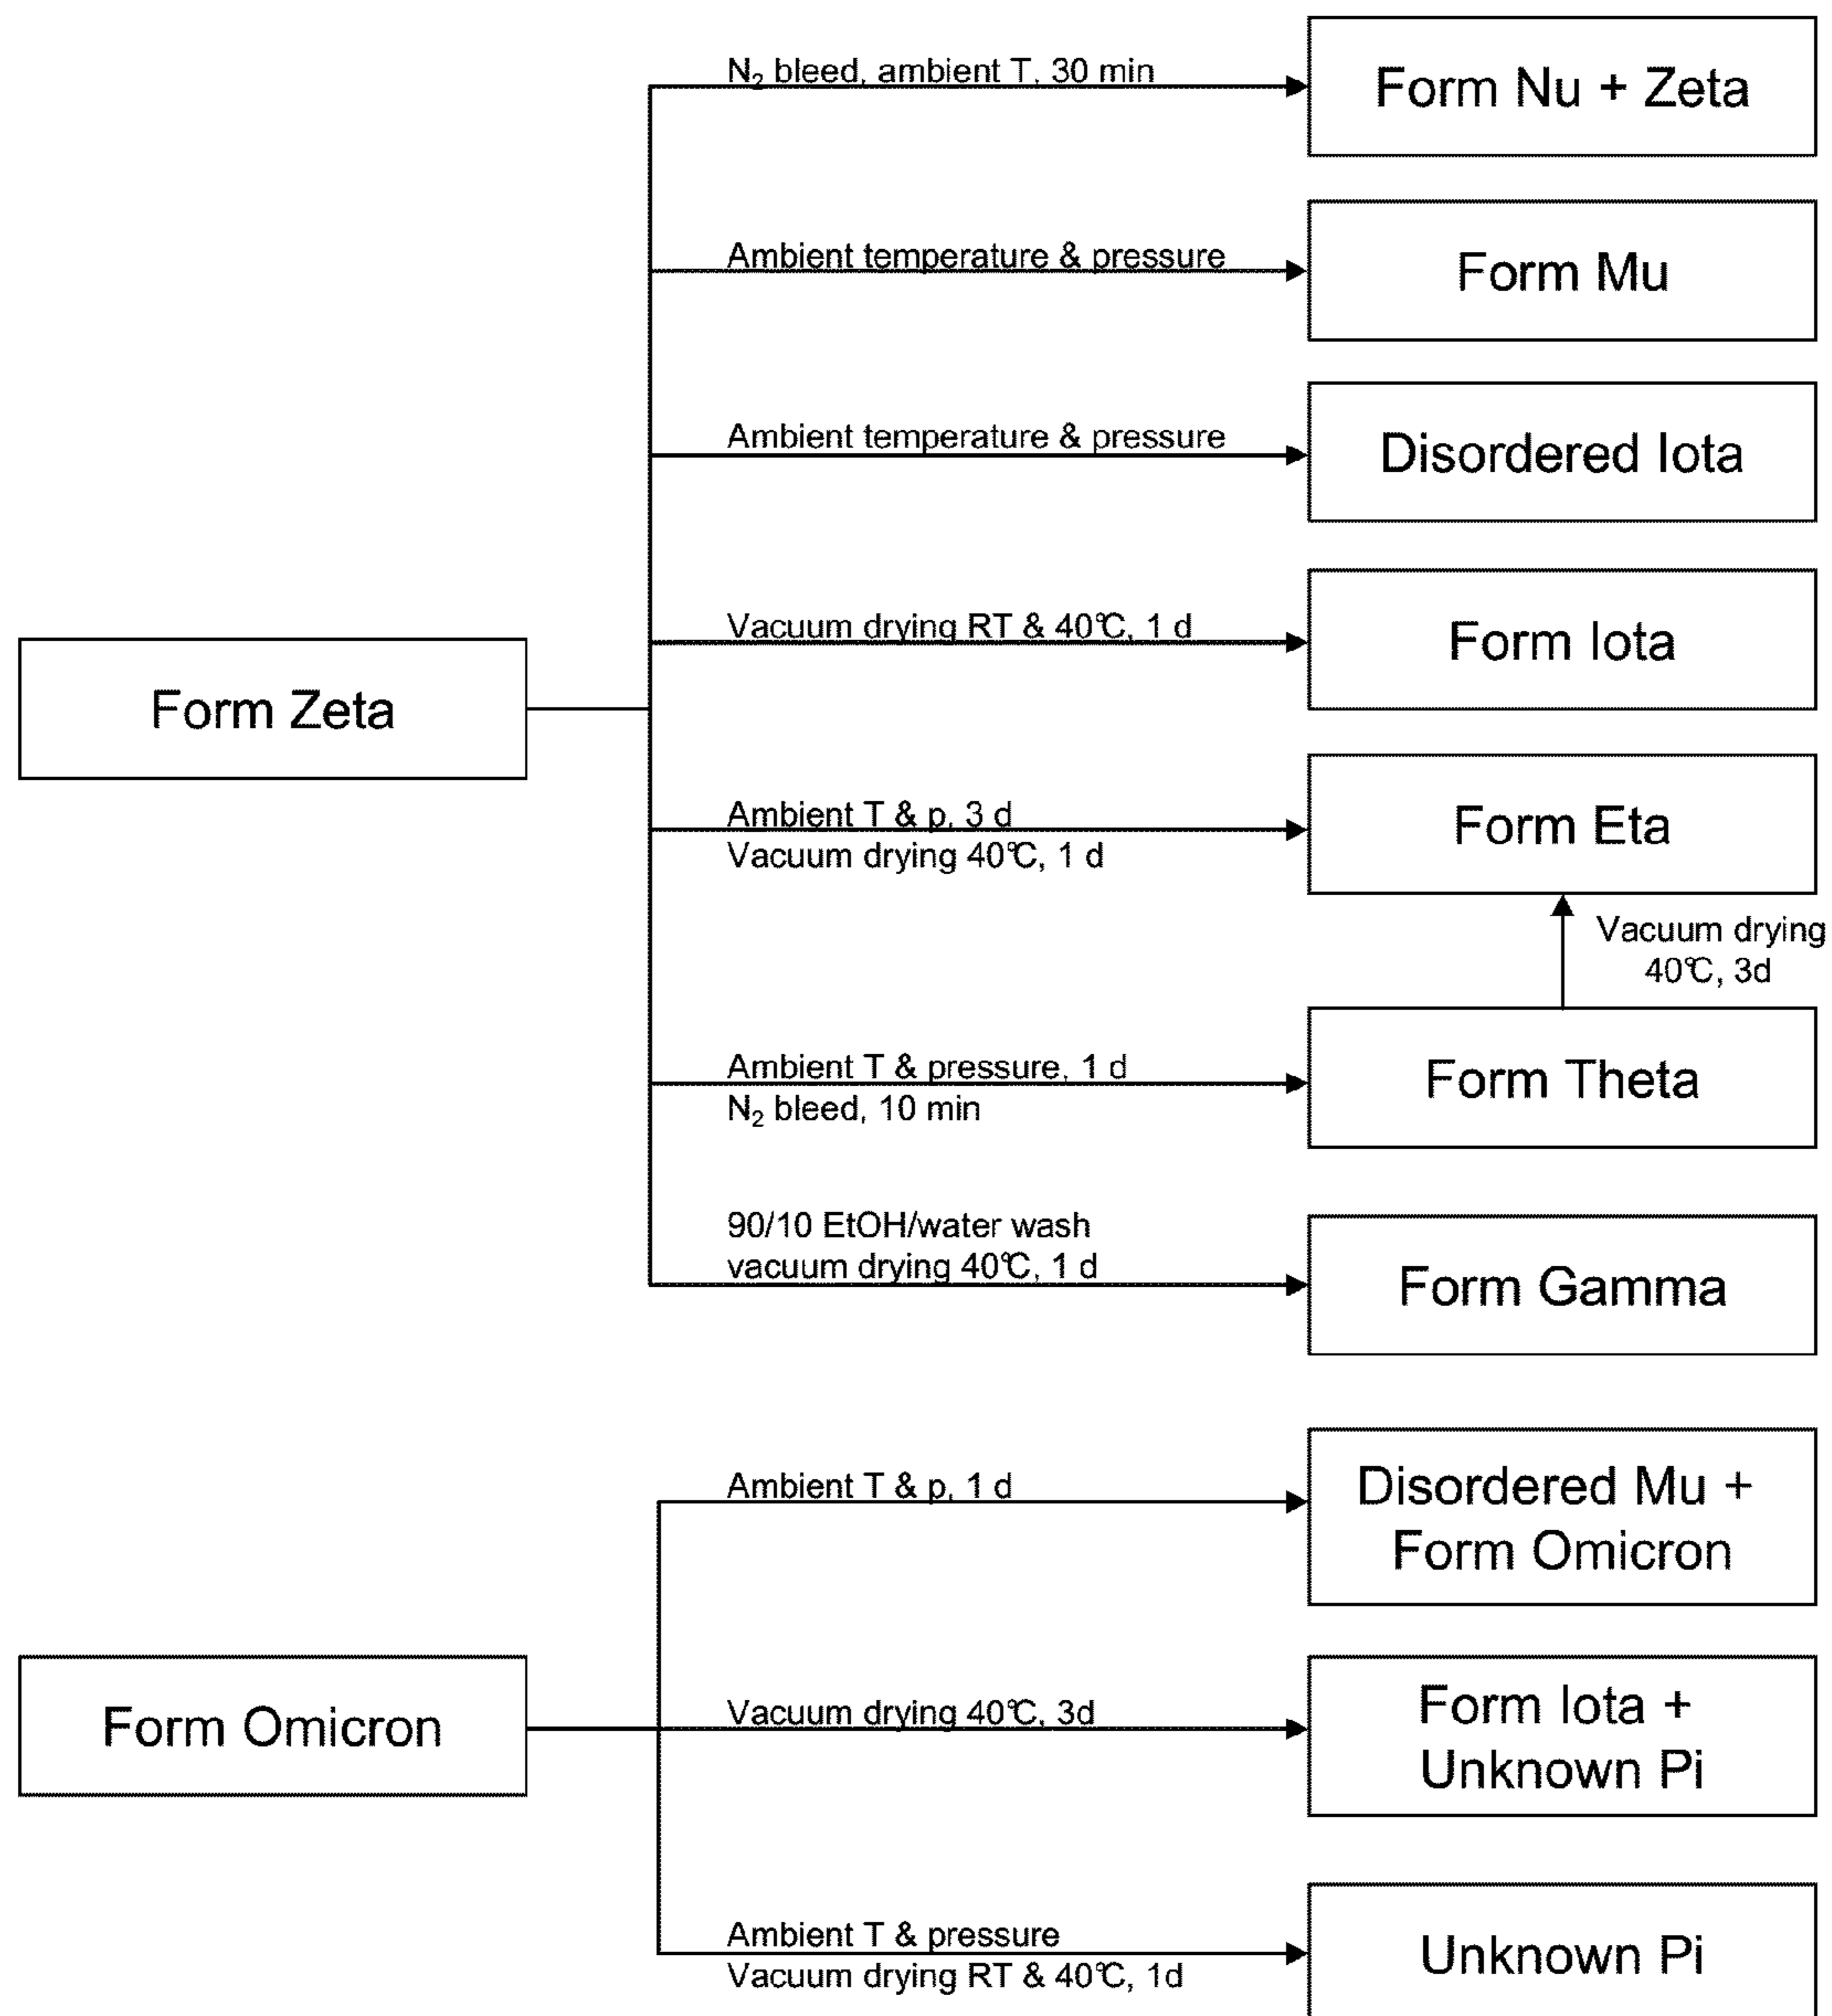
Form Zeta

$N_2$ bleed, ambient T, 30 min

Form Nu + Zeta

Ambient temperature & pressure

Form Mu

Ambient temperature & pressure

Disordered Iota

Vacuum drying RT & 40℃, 1 d

Form Iota

Ambient T & p, 3 d
Vacuum drying 40℃, 1 d

Form Eta

Vacuum drying 40℃, 3d

Ambient T & pressure, 1 d
$N_2$ bleed, 10 min

Form Theta

90/10 EtOH/water wash
vacuum drying 40℃, 1 d

Form Gamma

Form Omicron

Ambient T & p, 1 d

Disordered Mu + Form Omicron

Vacuum drying 40℃, 3d

Form Iota + Unknown Pi

Ambient T & pressure
Vacuum drying RT & 40℃, 1d

Unknown Pi